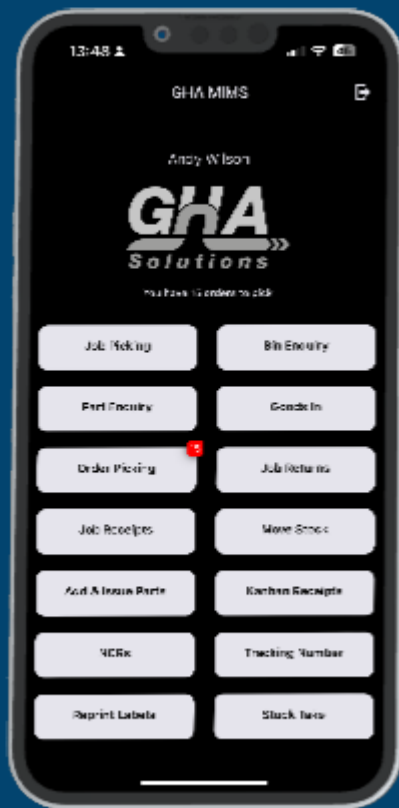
13:48

GHA MIMS

Andy Wilson

GHA
Solutions

You have 15 orders to pick

Job Picking
Bin Enquiry
Part Enquiry
Goods In
Order Picking
Job Returns
Job Receipts
Move Stock
Add & Issue Parts
Kanban Receipts
NCRs
Tracking Number
Reprint Labels
Stock Take